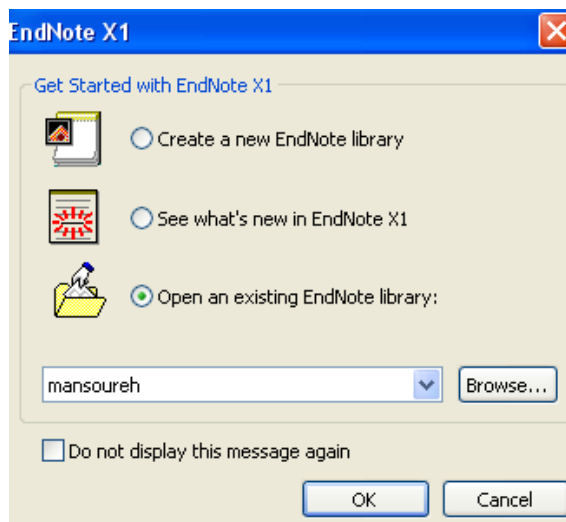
EndNote X1

Get Started with EndNote X1

Create a new EndNote library

See what's new in EndNote X1

Open an existing EndNote library:

mansoureh

Browse...

Do not display this message again

OK

Cancel